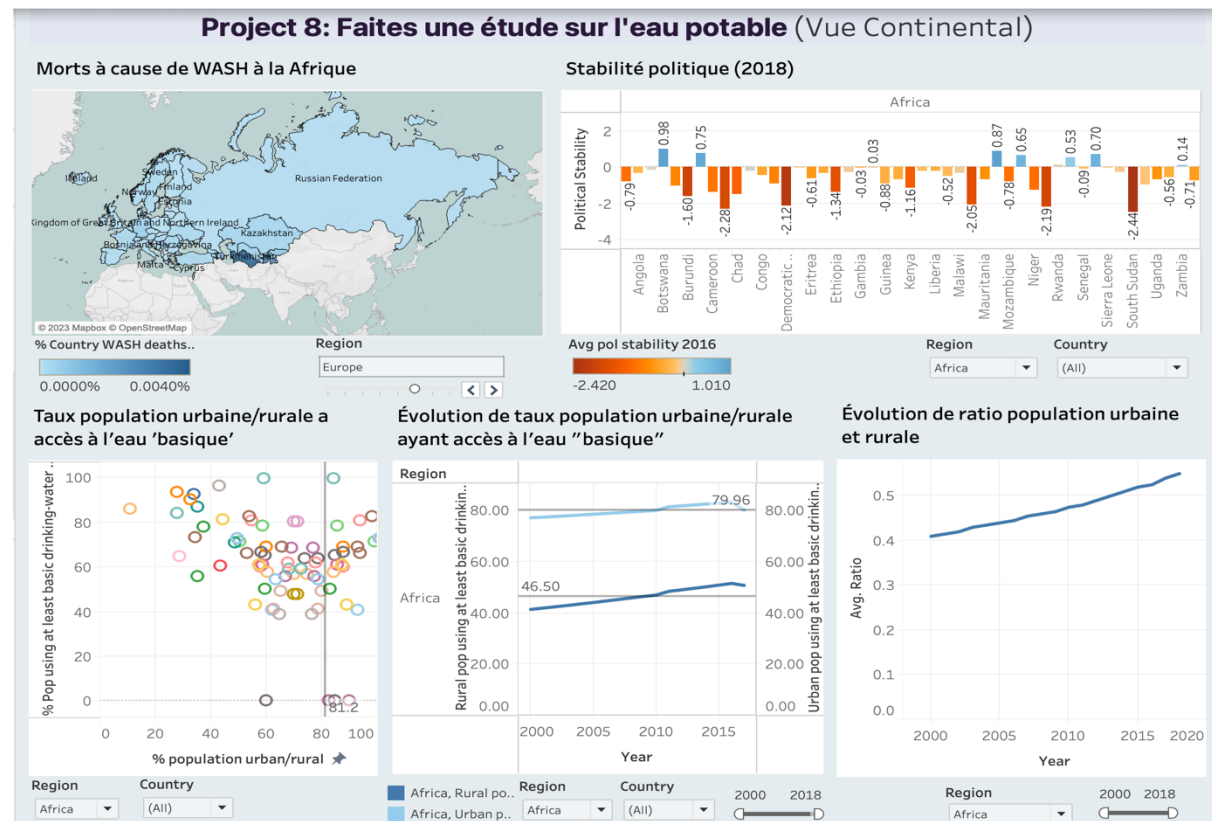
**Project 8: Faites une étude sur l'eau potable** (Vue Continental)

Morts à cause de WASH à la Afrique

Ireland
Sweden
Norway
Finland
Estonia
Kingdom of Great Britain and Northern Ireland
Bosnia and Herzegovina
Malta
Cyprus
Russian Federation
Kazakhstan
Turkmenistan
© 2023 Mapbox © OpenStreetMap

% Country WASH deaths..
0.0000%
0.0040%

Region
Europe

Stabilité politique (2018)

Africa
Political Stability
2
0
-2
-4

-0.79, 0.98, -1.60, 0.75, -2.28, -2.12, -0.61, -1.34, -0.03, 0.03, -0.88, -1.16, -0.52, -2.05, 0.87, -0.78, 0.65, -2.19, 0.53, -0.09, 0.70, -2.44, -0.56, 0.14, -0.71

Angola
Botswana
Burundi
Cameroon
Chad
Congo
Democratic..
Eritrea
Ethiopia
Gambia
Guinea
Kenya
Liberia
Malawi
Mauritania
Mozambique
Niger
Rwanda
Senegal
Sierra Leone
South Sudan
Uganda
Zambia

Avg pol stability 2016
-2.420
1.010

Region
Africa

Country
(All)

Taux population urbaine/rurale a accès à l'eau 'basique'

% Pop using at least basic drinking-water ..
100
80
60
40
20
0
81.2
0
20
40
60
80
100
% population urban/rural

Region
Africa

Country
(All)

Évolution de taux population urbaine/rurale ayant accès à l'eau "basique"

Region
Africa
Rural pop using at least basic drinkin..
Urban pop using at least basic drinkin..
79.96
80.00
60.00
46.50
40.00
20.00
0.00
80.00
60.00
40.00
20.00
0.00
2000
2005
2010
2015
Year

Africa, Rural po..
Africa, Urban p..

Region
Africa

Country
(All)

2000
2018

Évolution de ratio population urbaine et rurale

Avg. Ratio
0.5
0.4
0.3
0.2
0.1
0.0
2000
2005
2010
2015
2020
Year

Region
Africa

2000
2018